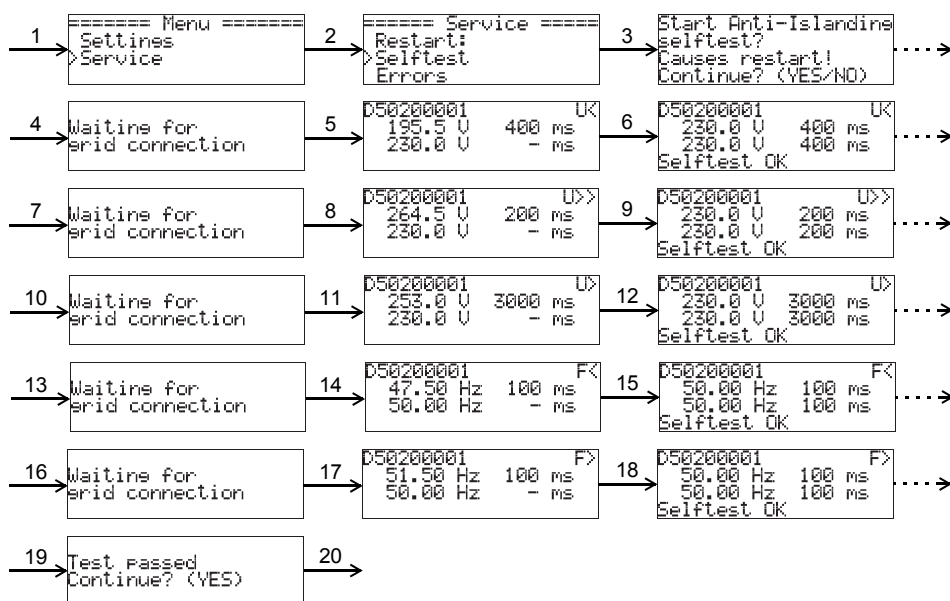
1
======= Menu =======
Settings
>Service

2
====== Service =====
Restart:
>Selftest
Errors

3
Start Anti-Islanding
selftest?
Causes restart!
Continue? (YES/NO)

4
Waiting for
grid connection

5
D50200001 U<
195.5 V 400 ms
230.0 V - ms

6
D50200001 U<
230.0 V 400 ms
230.0 V 400 ms
Selftest OK

7
Waiting for
grid connection

8
D50200001 U>>
264.5 V 200 ms
230.0 V - ms

9
D50200001 U>>
230.0 V 200 ms
230.0 V 200 ms
Selftest OK

10
Waiting for
grid connection

11
D50200001 U>
253.0 V 3000 ms
230.0 V - ms

12
D50200001 U>
230.0 V 3000 ms
230.0 V 3000 ms
Selftest OK

13
Waiting for
grid connection

14
D50200001 F<
47.50 Hz 100 ms
50.00 Hz - ms

15
D50200001 F<
50.00 Hz 100 ms
50.00 Hz 100 ms
Selftest OK

16
Waiting for
grid connection

17
D50200001 F>
51.50 Hz 100 ms
50.00 Hz - ms

18
D50200001 F>
50.00 Hz 100 ms
50.00 Hz 100 ms
Selftest OK

19
Test passed
Continue? (YES)

20